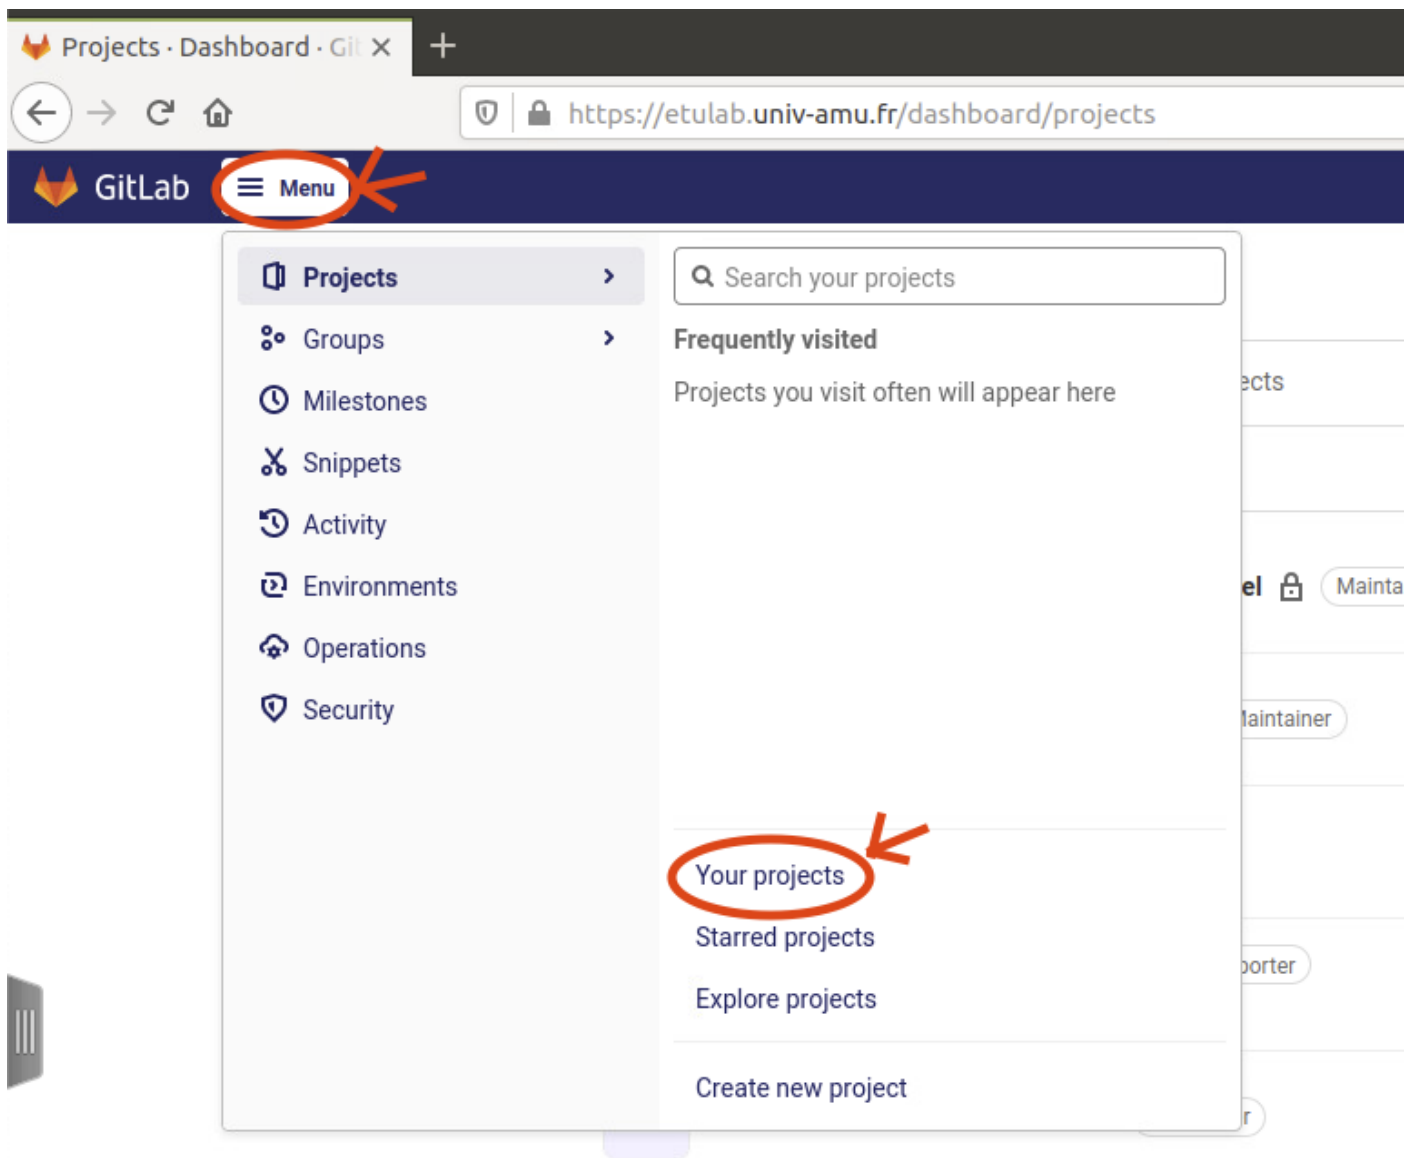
Projects · Dashboard · Gi

https://etulab.univ-amu.fr/dashboard/projects

GitLab Menu

Projects
Groups
Milestones
Snippets
Activity
Environments
Operations
Security

Search your projects

Frequently visited

Projects you visit often will appear here

Your projects
Starred projects
Explore projects

Create new project

ects

el Mainta

laintainer

porter

r